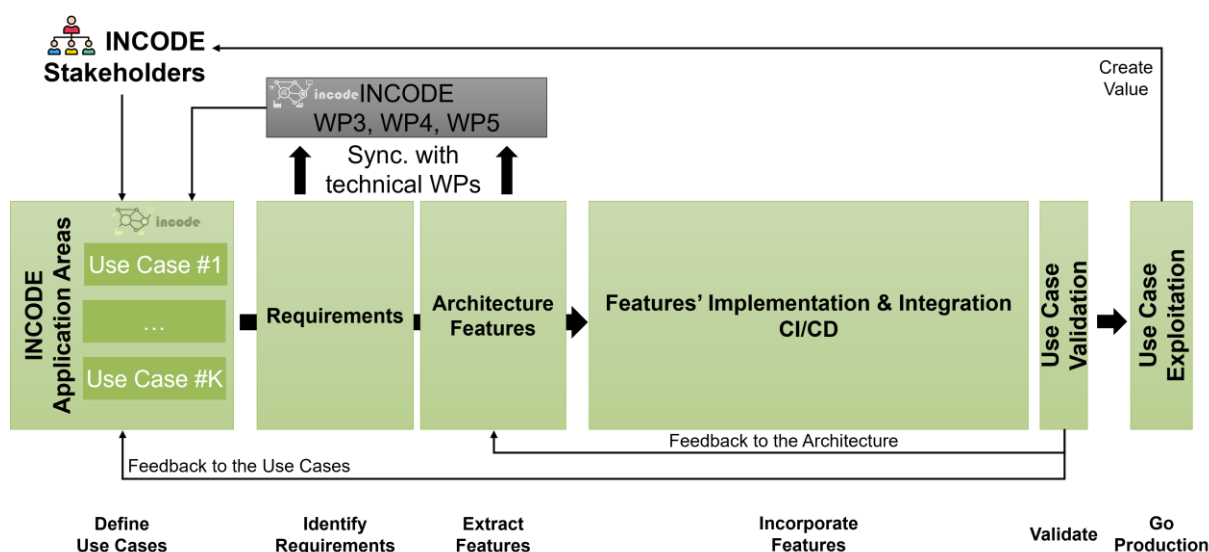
INCODE Stakeholders

Create Value

incode INCODE WP3, WP4, WP5

Sync. with technical WPs

incode

INCODE Application Areas

Use Case #1

…

Use Case #K

Requirements

Architecture Features

Features' Implementation & Integration CI/CD

Use Case Validation

Use Case Exploitation

Feedback to the Architecture

Feedback to the Use Cases

Define Use Cases

Identify Requirements

Extract Features

Incorporate Features

Validate

Go Production